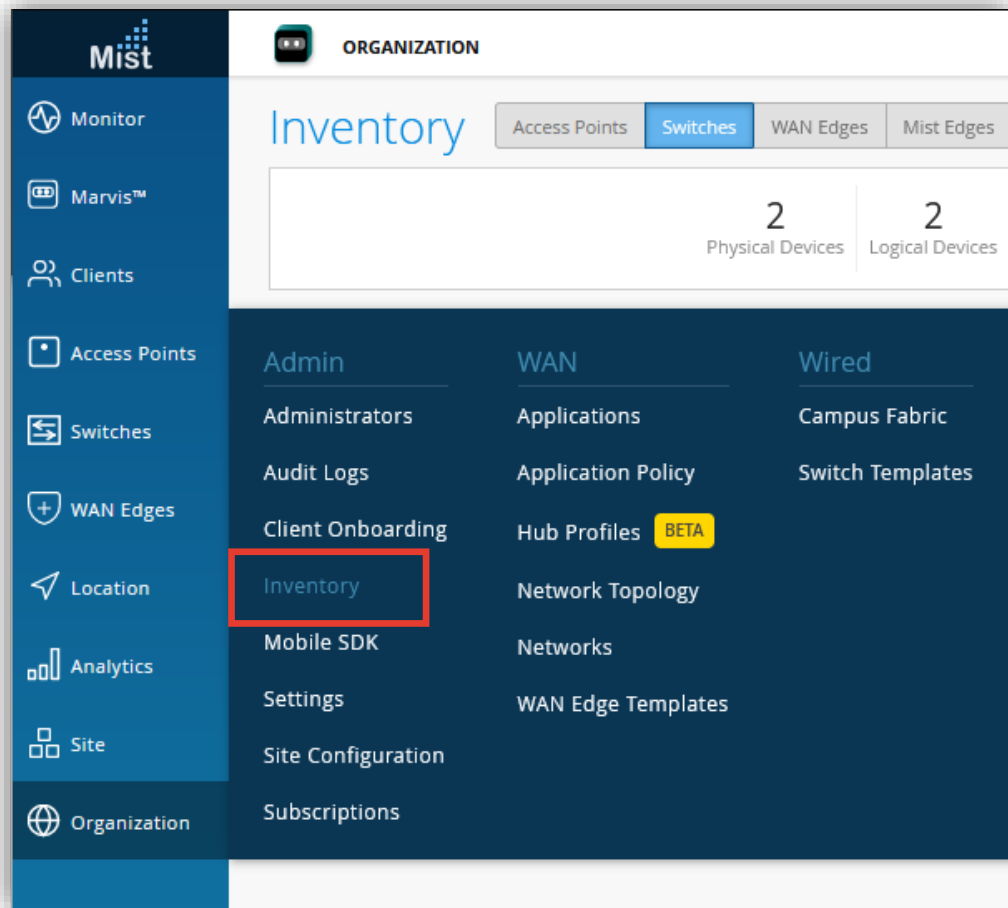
Mist

Monitor

Marvis™

Clients

Access Points

Switches

WAN Edges

Location

Analytics

Site

Organization

ORGANIZATION

Inventory

Access Points | Switches | WAN Edges | Mist Edges

2
Physical Devices

2
Logical Devices

Admin
Administrators
Audit Logs
Client Onboarding
Inventory
Mobile SDK
Settings
Site Configuration
Subscriptions

WAN
Applications
Application Policy
Hub Profiles BETA
Network Topology
Networks
WAN Edge Templates

Wired
Campus Fabric
Switch Templates